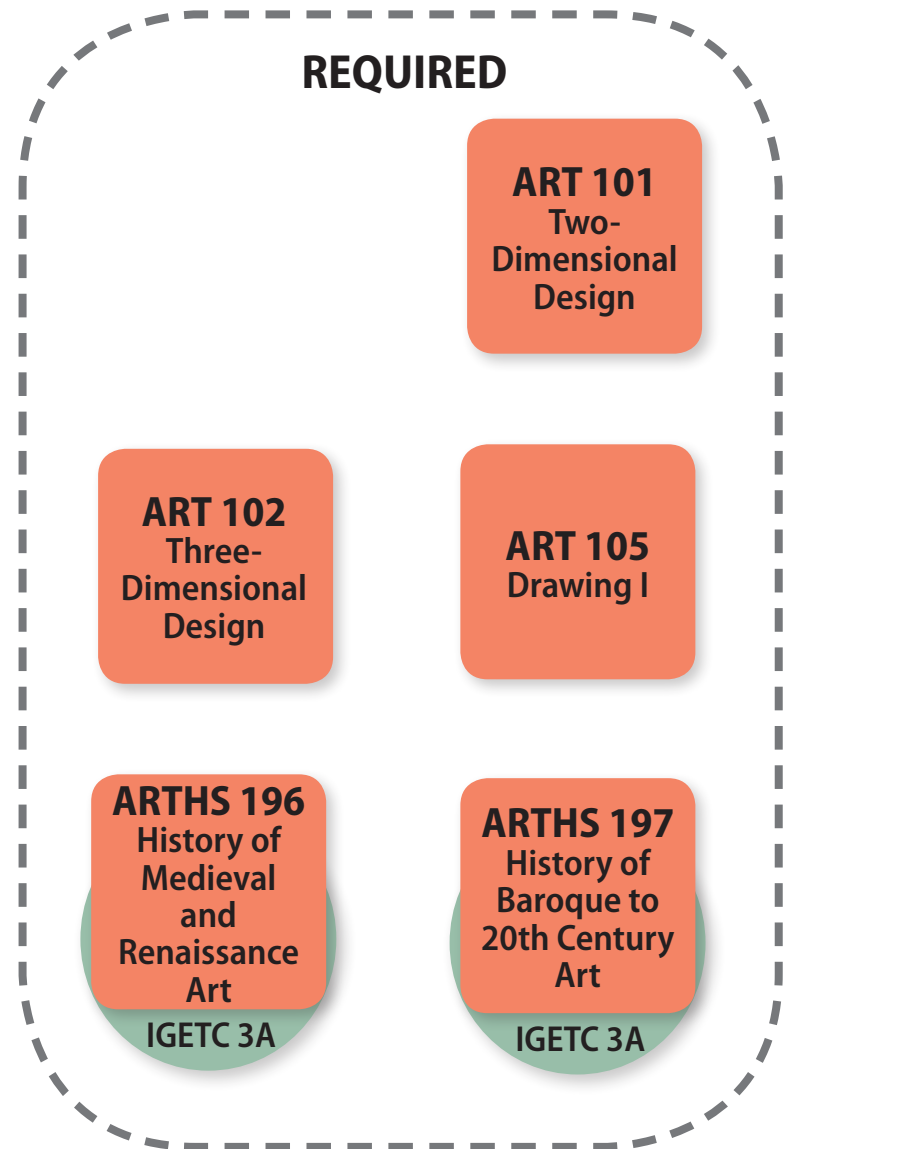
REQUIRED

ART 101
Two-Dimensional Design

ART 102
Three-Dimensional Design

ART 105
Drawing I

ARTHS 196
History of Medieval and Renaissance Art
IGETC 3A

ARTHS 197
History of Baroque to 20th Century Art
IGETC 3A